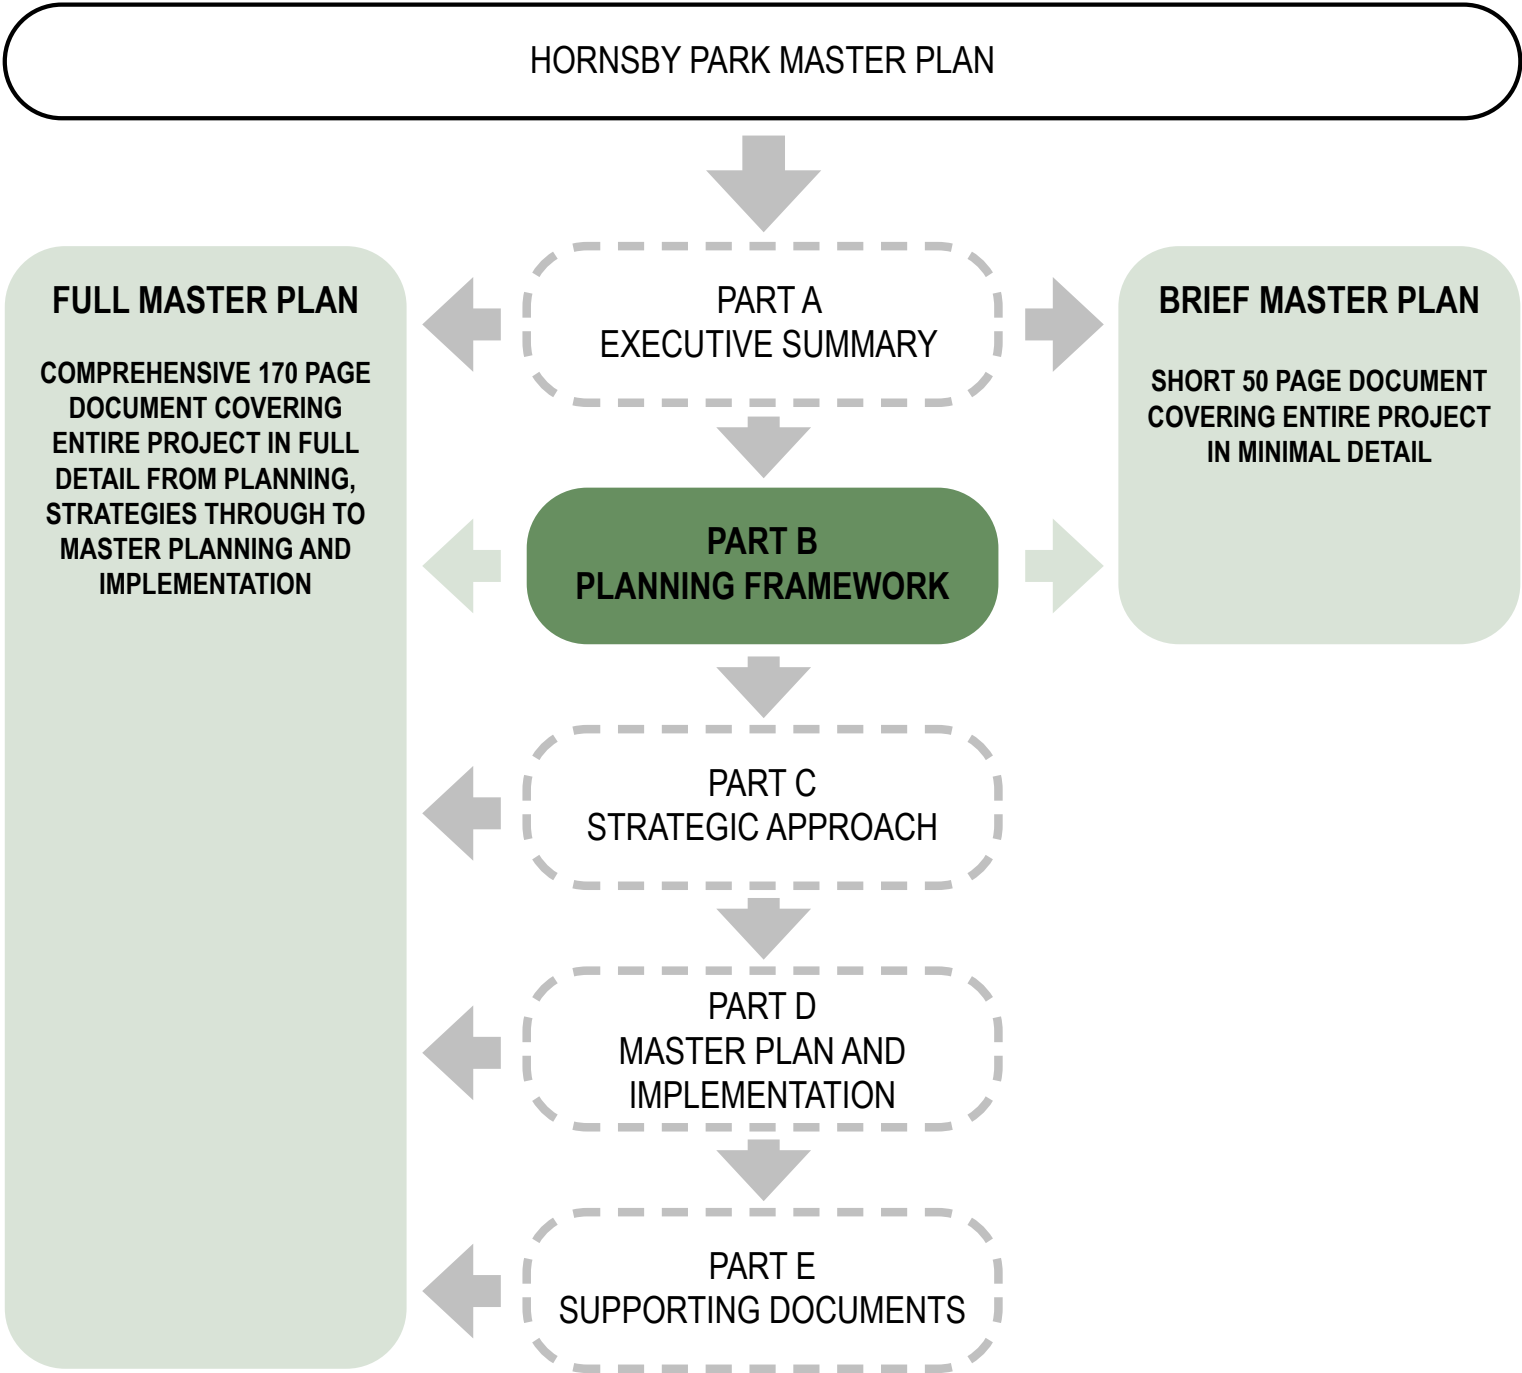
HORNSBY PARK MASTER PLAN

FULL MASTER PLAN

COMPREHENSIVE 170 PAGE DOCUMENT COVERING ENTIRE PROJECT IN FULL DETAIL FROM PLANNING, STRATEGIES THROUGH TO MASTER PLANNING AND IMPLEMENTATION

PART A
EXECUTIVE SUMMARY

BRIEF MASTER PLAN

SHORT 50 PAGE DOCUMENT COVERING ENTIRE PROJECT IN MINIMAL DETAIL

PART B
PLANNING FRAMEWORK

PART C
STRATEGIC APPROACH

PART D
MASTER PLAN AND IMPLEMENTATION

PART E
SUPPORTING DOCUMENTS